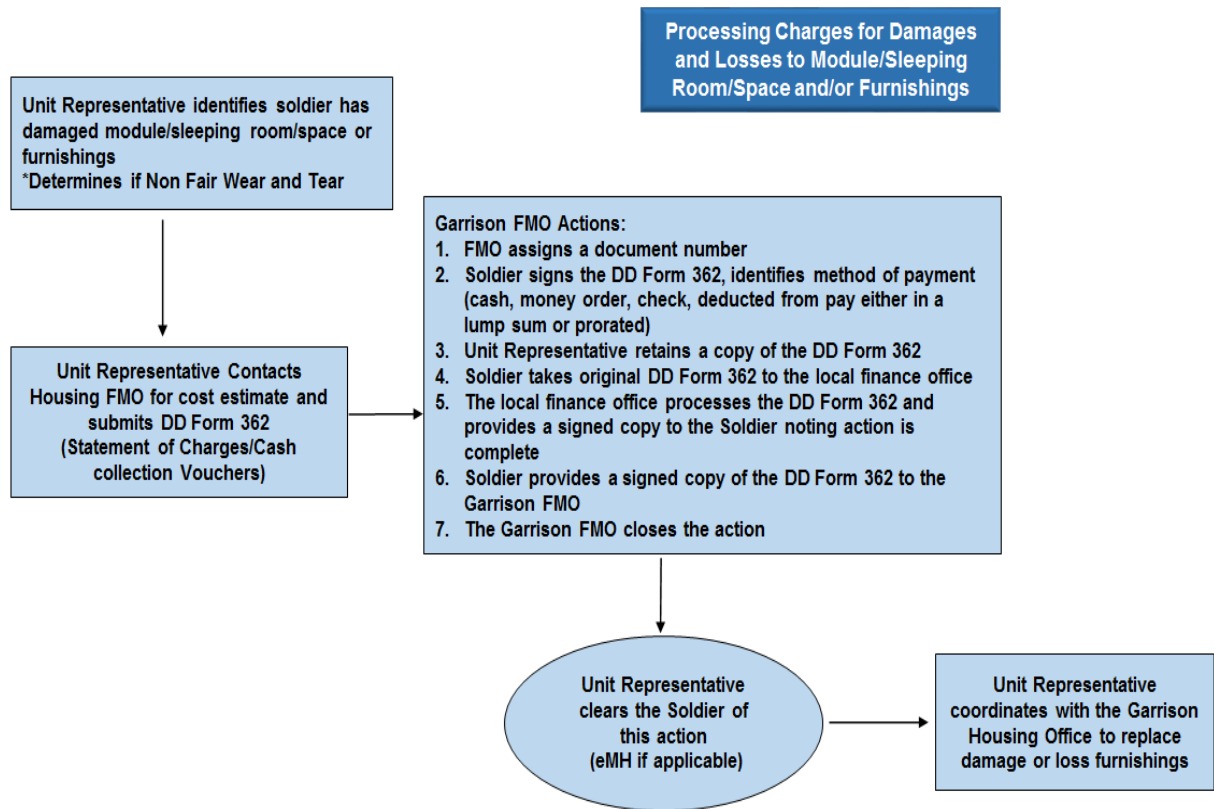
Processing Charges for Damages and Losses to Module/Sleeping Room/Space and/or Furnishings

Unit Representative identifies soldier has damaged module/sleeping room/space or furnishings
*Determines if Non Fair Wear and Tear

Unit Representative Contacts Housing FMO for cost estimate and submits DD Form 362 (Statement of Charges/Cash collection Vouchers)

Garrison FMO Actions:
1. FMO assigns a document number
2. Soldier signs the DD Form 362, identifies method of payment (cash, money order, check, deducted from pay either in a lump sum or prorated)
3. Unit Representative retains a copy of the DD Form 362
4. Soldier takes original DD Form 362 to the local finance office
5. The local finance office processes the DD Form 362 and provides a signed copy to the Soldier noting action is complete
6. Soldier provides a signed copy of the DD Form 362 to the Garrison FMO
7. The Garrison FMO closes the action

Unit Representative clears the Soldier of this action (eMH if applicable)

Unit Representative coordinates with the Garrison Housing Office to replace damage or loss furnishings